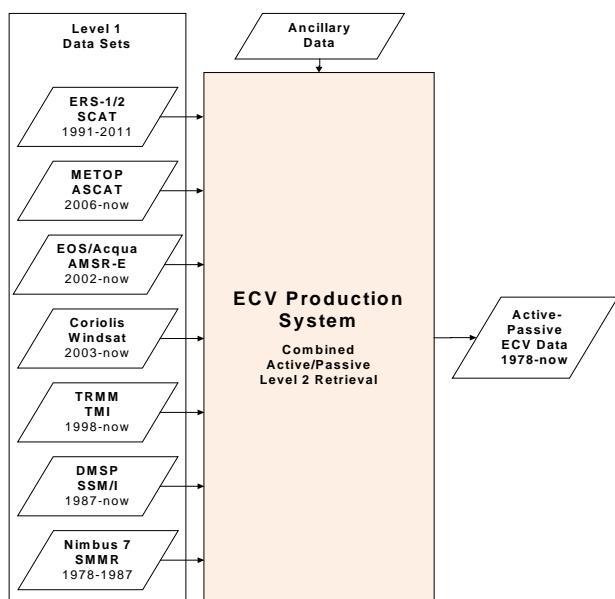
Level 1
Data Sets

Ancillary
Data

ERS-1/2
SCAT
1991-2011

METOP
ASCAT
2006-now

EOS/Acqua
AMSR-E
2002-now

Coriolis
Windsat
2003-now

TRMM
TMI
1998-now

DMSP
SSM/I
1987-now

Nimbus 7
SMMR
1978-1987

ECV Production
System

Combined
Active/Passive
Level 2 Retrieval

Active-
Passive
ECV Data
1978-now